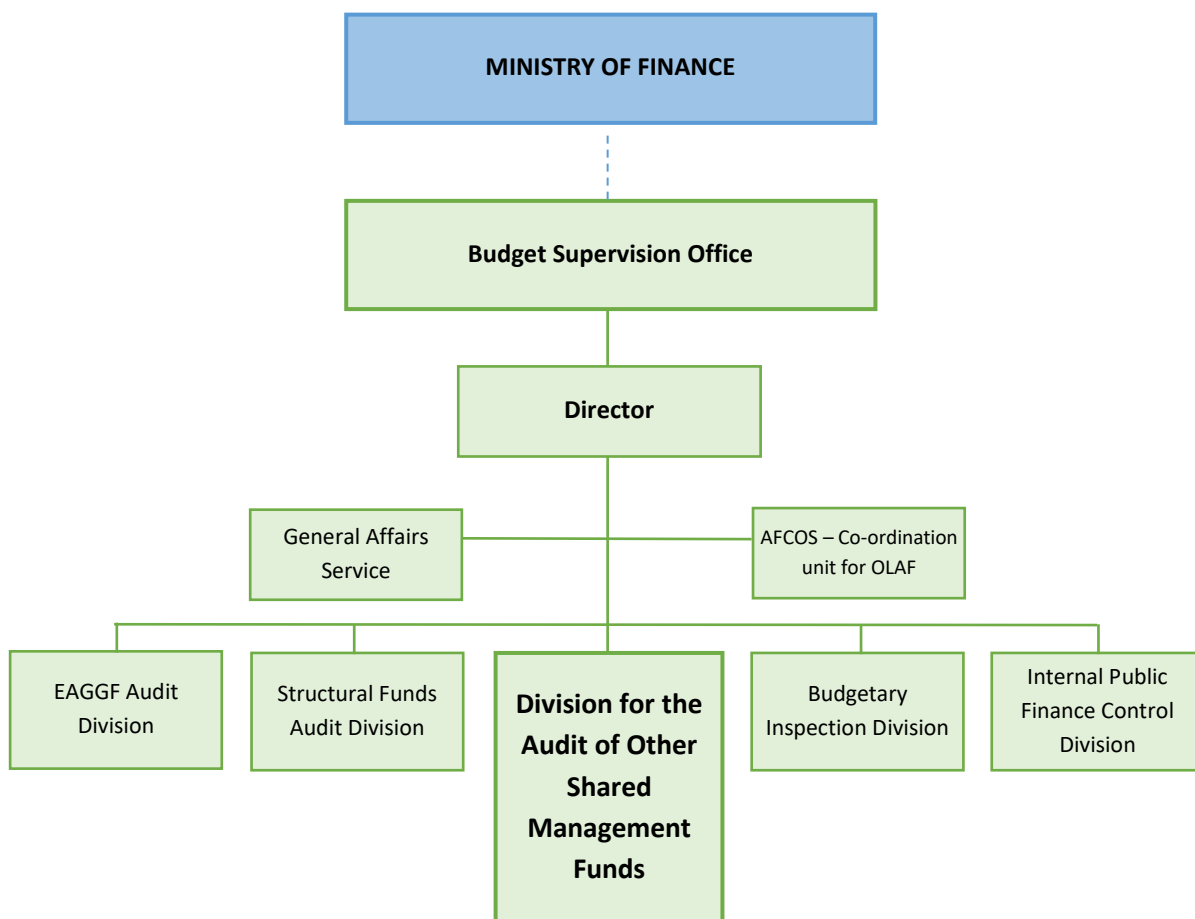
MINISTRY OF FINANCE

Budget Supervision Office

Director

General Affairs Service

AFCOS – Co-ordination unit for OLAF

EAGGF Audit Division

Structural Funds Audit Division

Division for the Audit of Other Shared Management Funds

Budgetary Inspection Division

Internal Public Finance Control Division